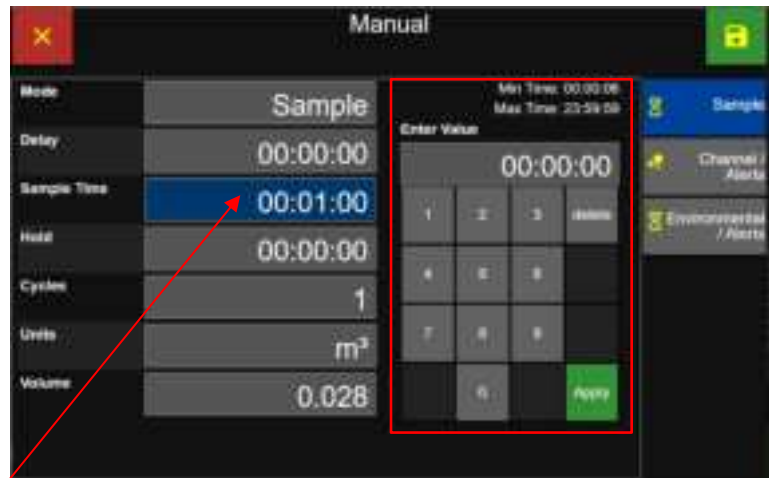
×

Manual

Mode
Sample

Delay
00:00:00

Sample Time
00:01:00

Hold
00:00:00

Cycles
1

Units
$m^3$

Volume
0.028

Min Time: 00:00:06
Max Time: 23:59:59

Enter Value

00:00:00

1
2
3
delete

4
5
6

7
8
9

0
Apply

Sample

Channel / Alerts

Environmental / Alerts